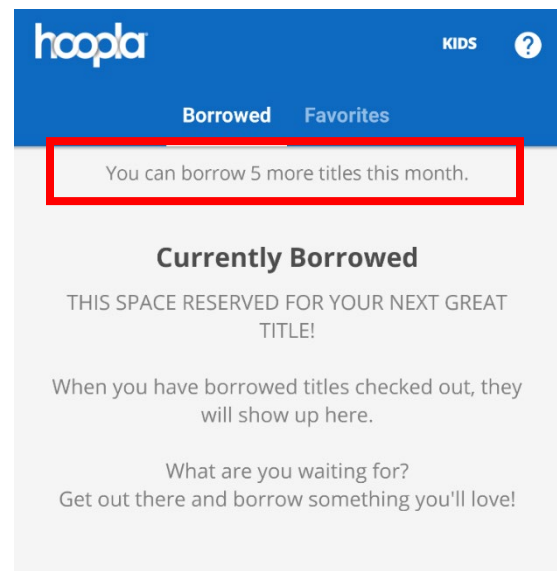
hoopla

KIDS

?

Borrowed Favorites

You can borrow 5 more titles this month.

Currently Borrowed

THIS SPACE RESERVED FOR YOUR NEXT GREAT TITLE!

When you have borrowed titles checked out, they will show up here.

What are you waiting for?
Get out there and borrow something you'll love!